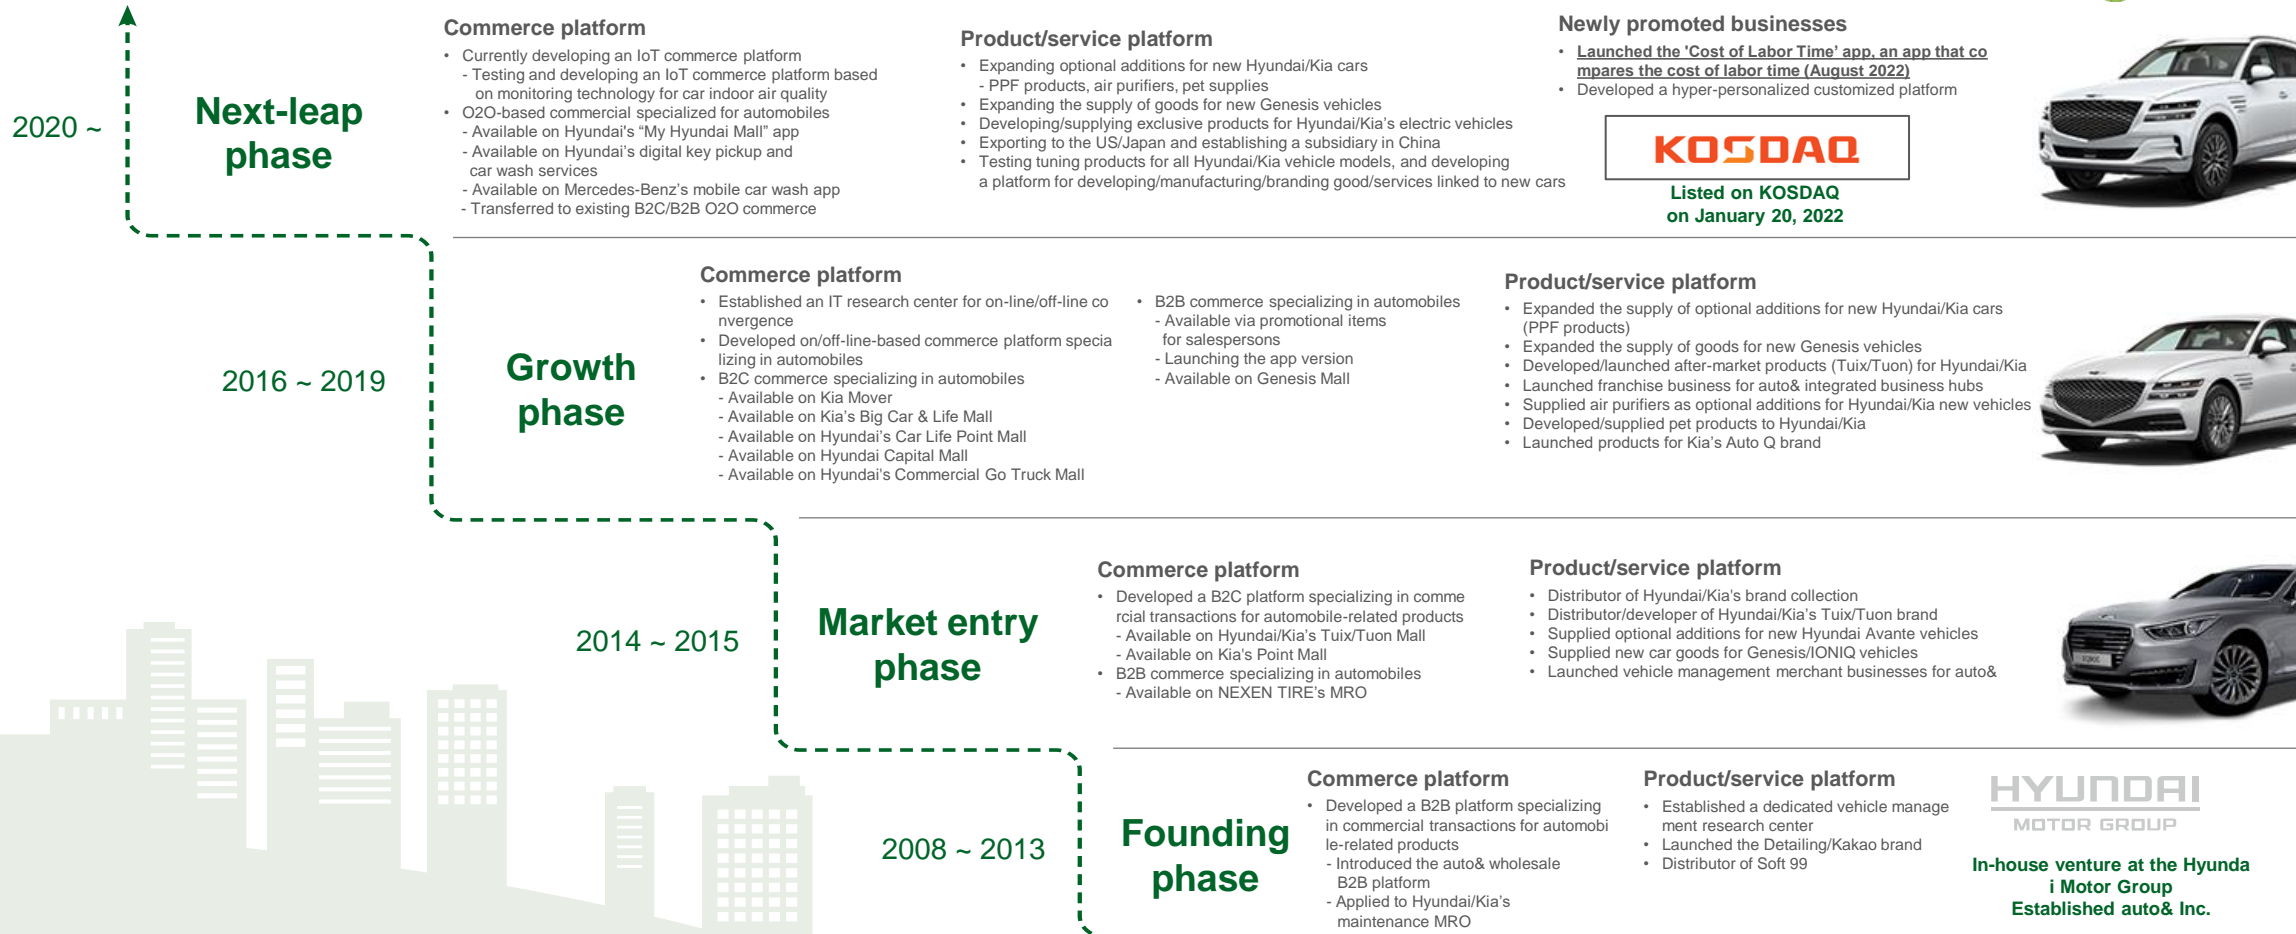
2020 ~

Next-leap phase

Commerce platform
- Currently developing an IoT commerce platform
- Testing and developing an IoT commerce platform based on monitoring technology for car indoor air quality
- O2O-based commercial specialized for automobiles
- Available on Hyundai's "My Hyundai Mall" app
- Available on Hyundai's digital key pickup and car wash services
- Available on Mercedes-Benz's mobile car wash app
- Transferred to existing B2C/B2B O2O commerce

Product/service platform
- Expanding optional additions for new Hyundai/Kia cars
- PPF products, air purifiers, pet supplies
- Expanding the supply of goods for new Genesis vehicles
- Developing/supplying exclusive products for Hyundai/Kia's electric vehicles
- Exporting to the US/Japan and establishing a subsidiary in China
- Testing tuning products for all Hyundai/Kia vehicle models, and developing a platform for developing/manufacturing/branding good/services linked to new cars

Newly promoted businesses
- Launched the 'Cost of Labor Time' app, an app that compares the cost of labor time (August 2022)
- Developed a hyper-personalized customized platform

KOSDAQ
Listed on KOSDAQ on January 20, 2022

2016 ~ 2019

Growth phase

Commerce platform
- Established an IT research center for on-line/off-line convergence
- Developed on/off-line-based commerce platform specializing in automobiles
- B2C commerce specializing in automobiles
- Available on Kia Mover
- Available on Kia's Big Car & Life Mall
- Available on Hyundai's Car Life Point Mall
- Available on Hyundai Capital Mall
- Available on Hyundai's Commercial Go Truck Mall
- B2B commerce specializing in automobiles
- Available via promotional items for salespersons
- Launching the app version
- Available on Genesis Mall

Product/service platform
- Expanded the supply of optional additions for new Hyundai/Kia cars (PPF products)
- Expanded the supply of goods for new Genesis vehicles
- Developed/launched after-market products (Tuix/Tuon) for Hyundai/Kia
- Launched franchise business for auto& integrated business hubs
- Supplied air purifiers as optional additions for Hyundai/Kia new vehicles
- Developed/supplied pet products to Hyundai/Kia
- Launched products for Kia's Auto Q brand

2014 ~ 2015

Market entry phase

Commerce platform
- Developed a B2C platform specializing in commercial transactions for automobile-related products
- Available on Hyundai/Kia's Tuix/Tuon Mall
- Available on Kia's Point Mall
- B2B commerce specializing in automobiles
- Available on NEXEN TIRE's MRO

Product/service platform
- Distributor of Hyundai/Kia's brand collection
- Distributor/developer of Hyundai/Kia's Tuix/Tuon brand
- Supplied optional additions for new Hyundai Avante vehicles
- Supplied new car goods for Genesis/IONIQ vehicles
- Launched vehicle management merchant businesses for auto&

2008 ~ 2013

Founding phase

Commerce platform
- Developed a B2B platform specializing in commercial transactions for automobile-related products
- Introduced the auto& wholesale B2B platform
- Applied to Hyundai/Kia's maintenance MRO

Product/service platform
- Established a dedicated vehicle management research center
- Launched the Detailing/Kakao brand
- Distributor of Soft 99

HYUNDAI MOTOR GROUP
In-house venture at the Hyundai Motor Group
Established auto& Inc.